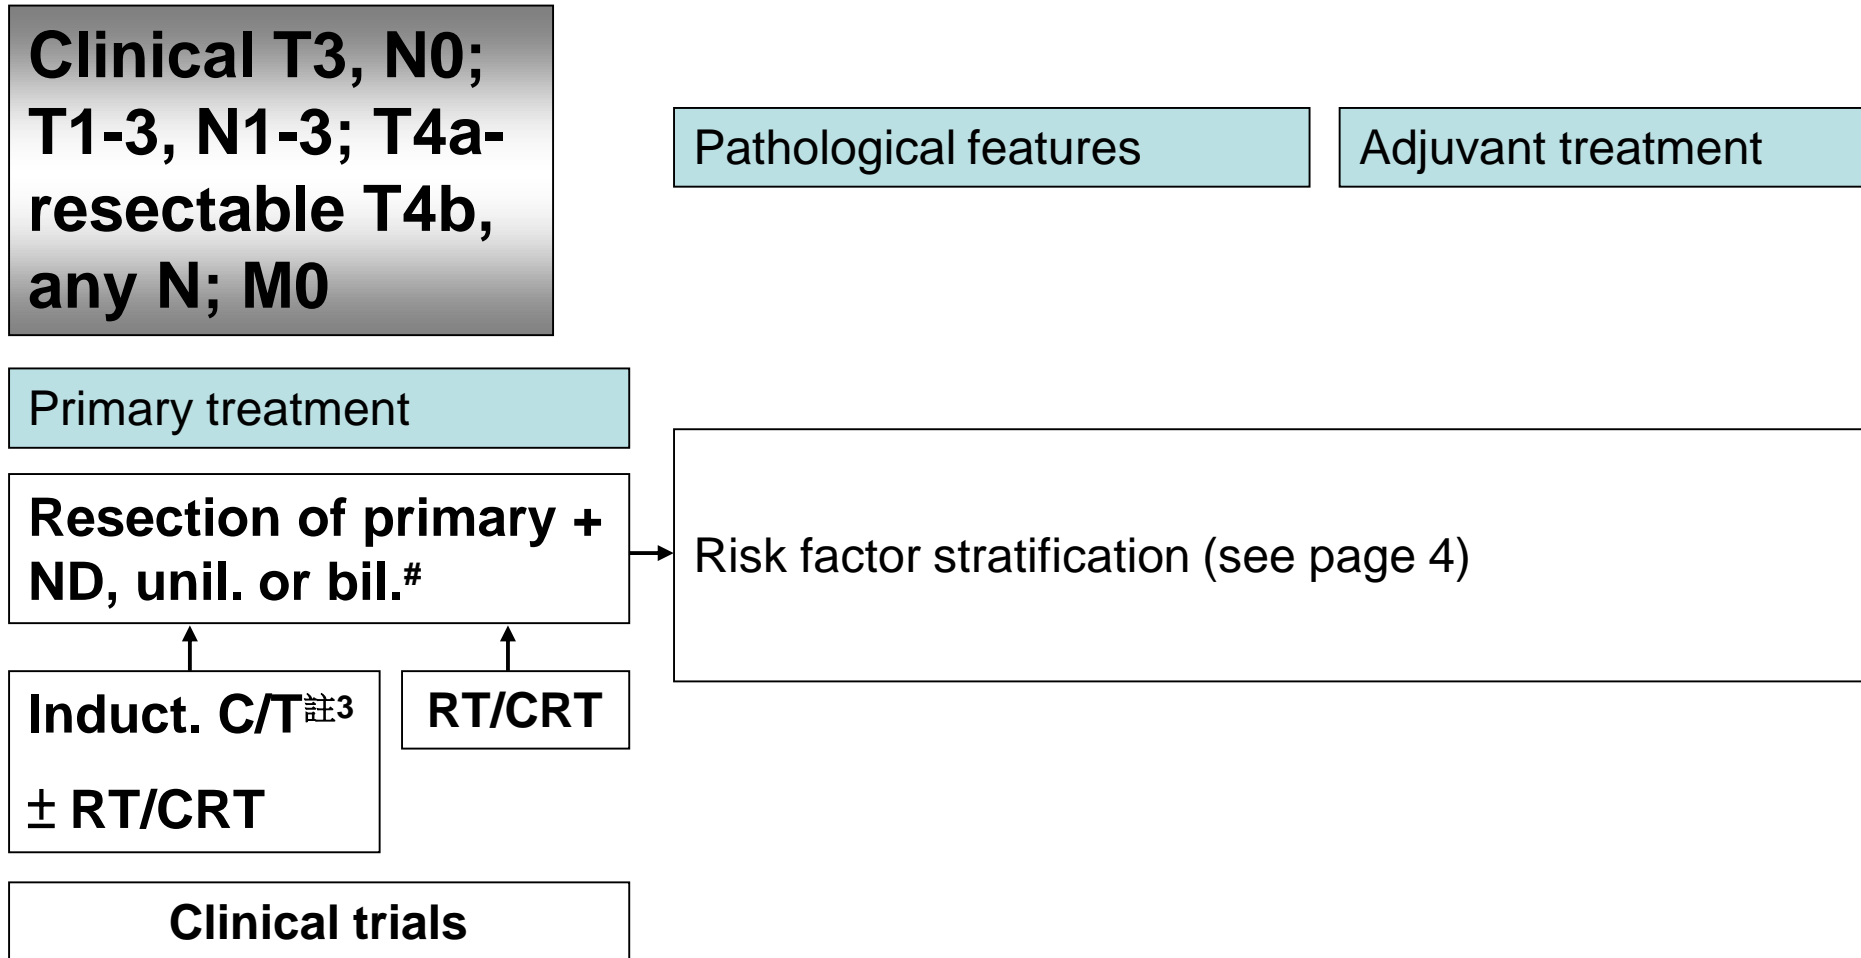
Clinical T3, N0; T1-3, N1-3; T4a-resectable T4b, any N; M0

Pathological features

Adjuvant treatment

Primary treatment

Resection of primary + ND, unil. or bil.$^{\#}$

Risk factor stratification (see page 4)

Induct. C/T$^{註3}$

± RT/CRT

RT/CRT

Clinical trials